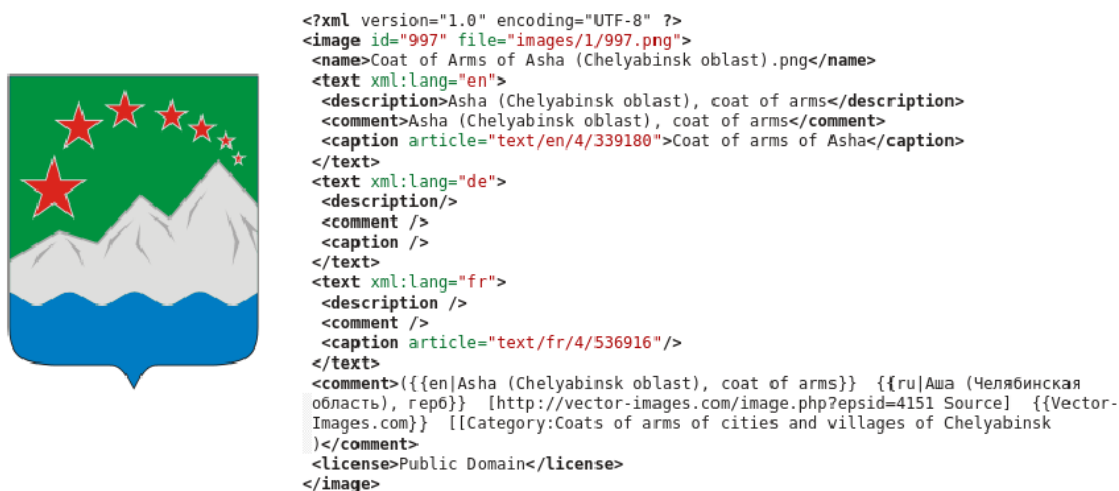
<?xml version="1.0" encoding="UTF-8" ?>
<image id="997" file="images/1/997.png">
<name>Coat of Arms of Asha (Chelyabinsk oblast).png</name>
<text xml:lang="en">
<description>Asha (Chelyabinsk oblast), coat of arms</description>
<comment>Asha (Chelyabinsk oblast), coat of arms</comment>
<caption article="text/en/4/339180">Coat of arms of Asha</caption>
</text>
<text xml:lang="de">
<description/>
<comment />
<caption />
</text>
<text xml:lang="fr">
<description />
<comment />
<caption article="text/fr/4/536916"/>
</text>
<comment>({{en|Asha (Chelyabinsk oblast), coat of arms}} {{ru|Аша (Челябинская область), герб}} [http://vector-images.com/image.php?epsid=4151 Source] {{Vector-Images.com}} [[Category:Coats of arms of cities and villages of Chelyabinsk )</comment>
<license>Public Domain</license>
</image>